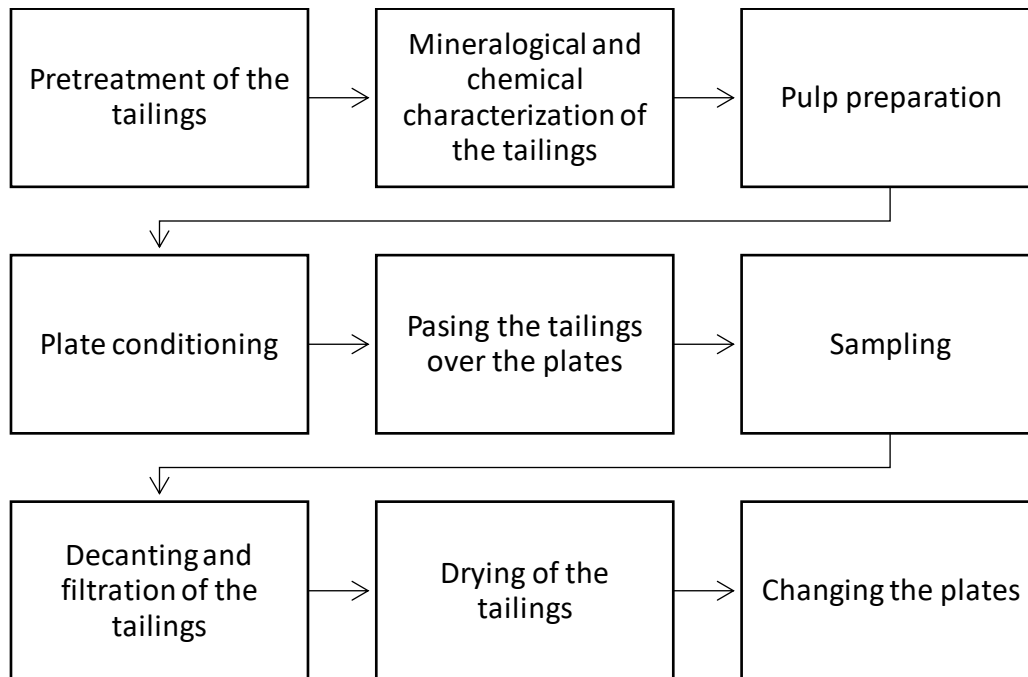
Pretreatment of the tailings

Mineralogical and chemical characterization of the tailings

Pulp preparation

Plate conditioning

Pasing the tailings over the plates

Sampling

Decanting and filtration of the tailings

Drying of the tailings

Changing the plates